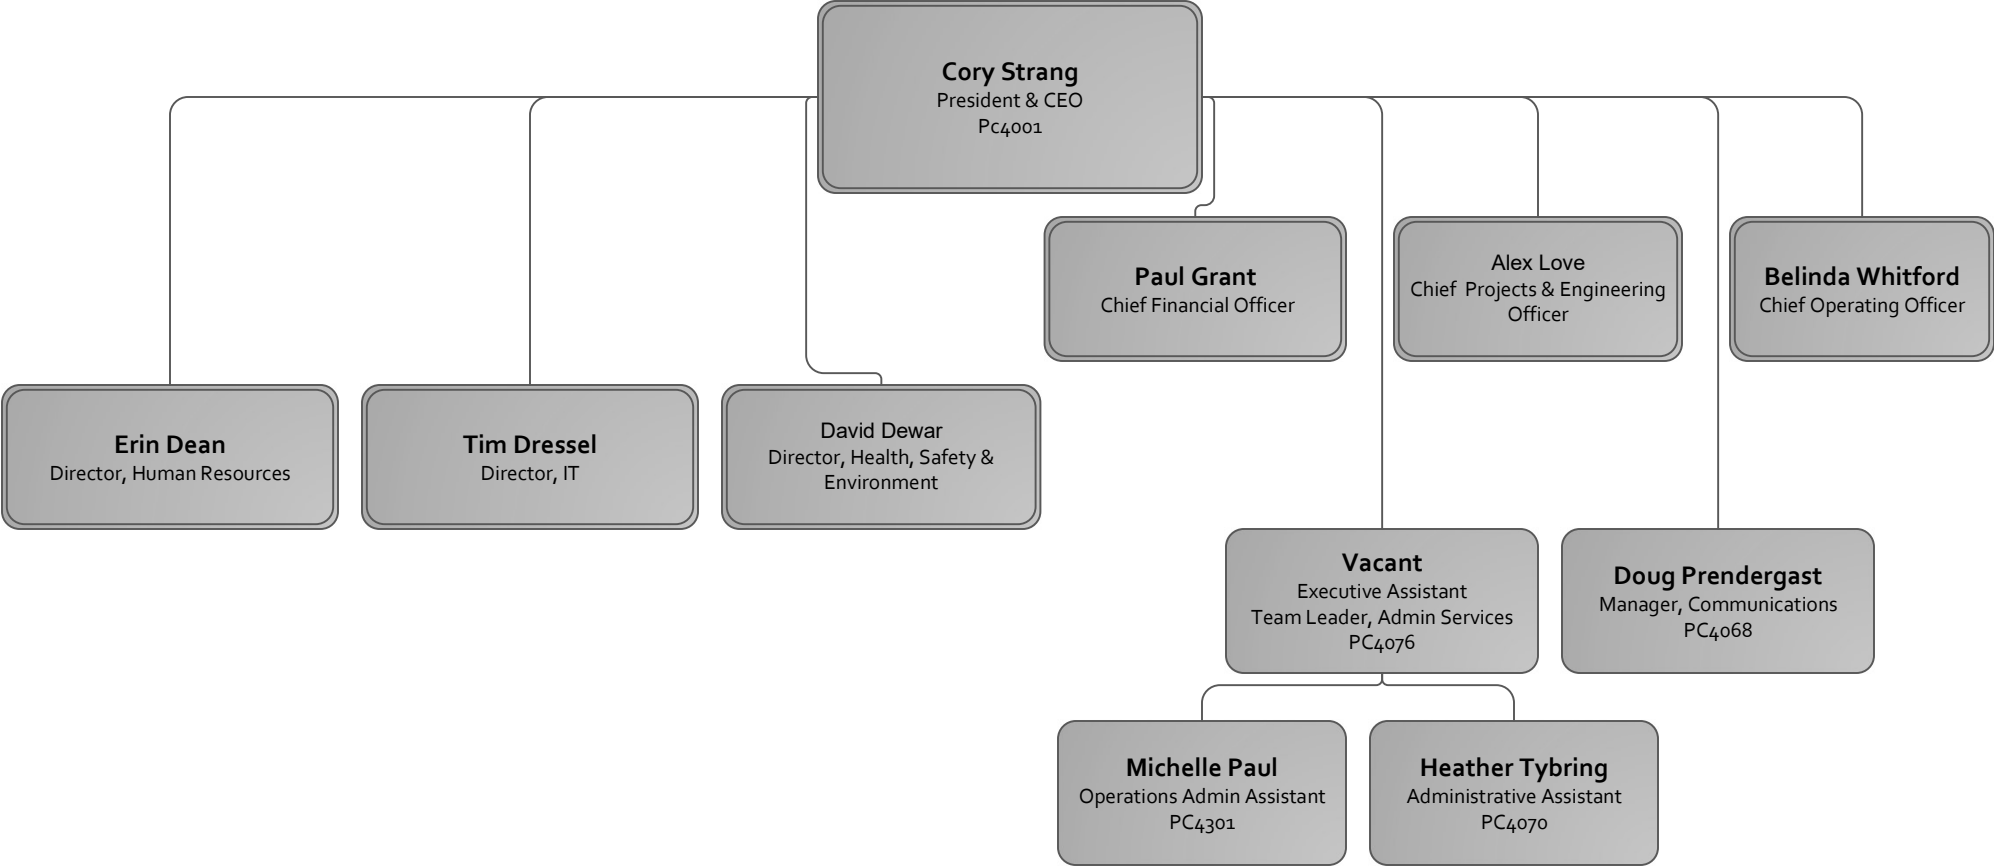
Cory Strang
President & CEO
Pc4001

Paul Grant
Chief Financial Officer

Alex Love
Chief  Projects & Engineering Officer

Belinda Whitford
Chief Operating Officer

Erin Dean
Director, Human Resources

Tim Dressel
Director, IT

David Dewar
Director, Health, Safety & Environment

Vacant
Executive Assistant
Team Leader, Admin Services
PC4076

Doug Prendergast
Manager, Communications
PC4068

Michelle Paul
Operations Admin Assistant
PC4301

Heather Tybring
Administrative Assistant
PC4070